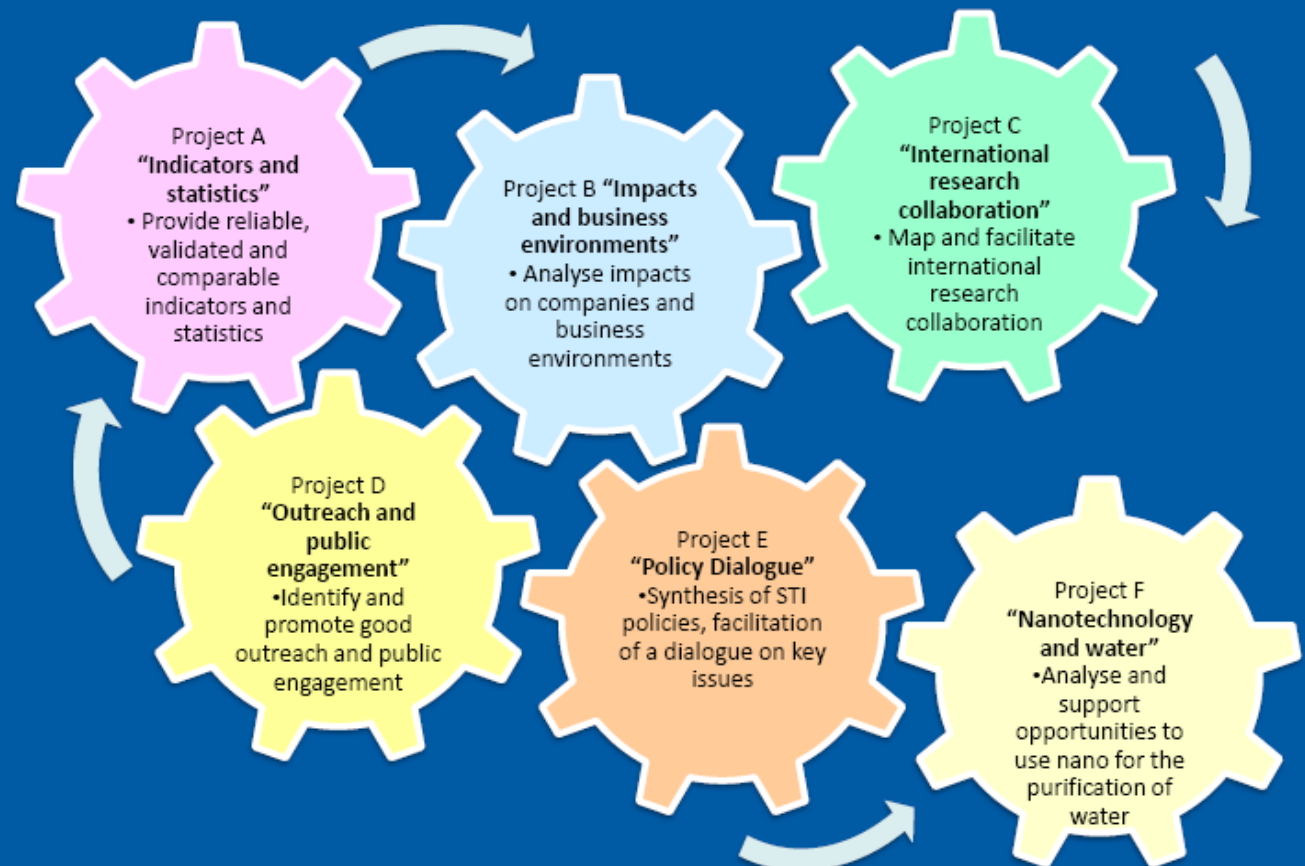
Project A
**“Indicators and statistics”**
• Provide reliable, validated and comparable indicators and statistics

Project B **“Impacts and business environments”**
• Analyse impacts on companies and business environments

Project C
**“International research collaboration”**
• Map and facilitate international research collaboration

Project D
**“Outreach and public engagement”**
•Identify and promote good outreach and public engagement

Project E
**“Policy Dialogue”**
•Synthesis of STI policies, facilitation of a dialogue on key issues

Project F
**“Nanotechnology and water”**
•Analyse and support opportunities to use nano for the purification of water